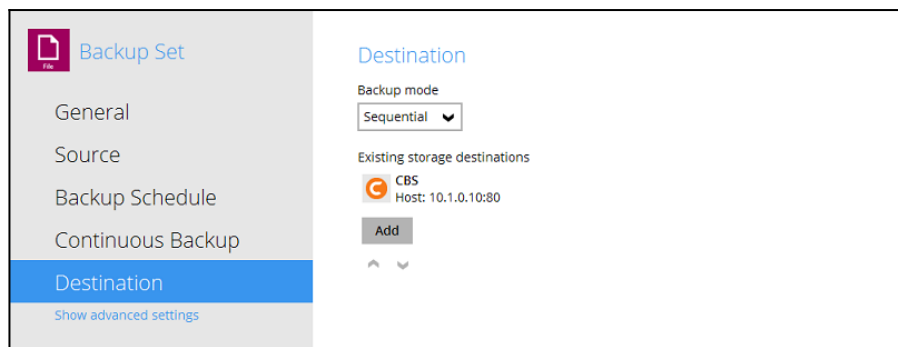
File

Backup Set

General

Source

Backup Schedule

Continuous Backup

Destination

Show advanced settings

Destination

Backup mode

Sequential

Existing storage destinations

CBS
Host: 10.1.0.10:80

Add